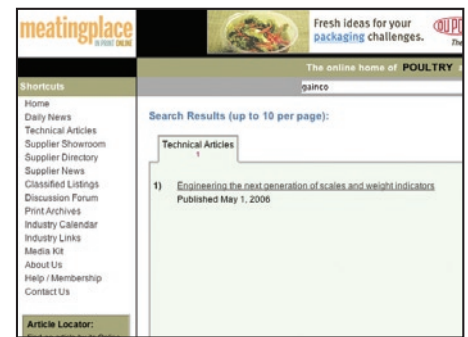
meatingplace
Fresh ideas for your packaging challenges.
DUPONT
The
The online home of POULTRY
Shortcuts
gainco
Home
Daily News
Technical Articles
Supplier Showroom
Supplier Directory
Supplier News
Classified Listings
Discussion Forum
Print Archives
Industry Calendar
Industry Links
Media Kit
About Us
Help / Membership
Contact Us
Article Locator:
Search Results (up to 10 per page):
Technical Articles
1
1) Engineering the next generation of scales and weight indicators
Published May 1, 2006